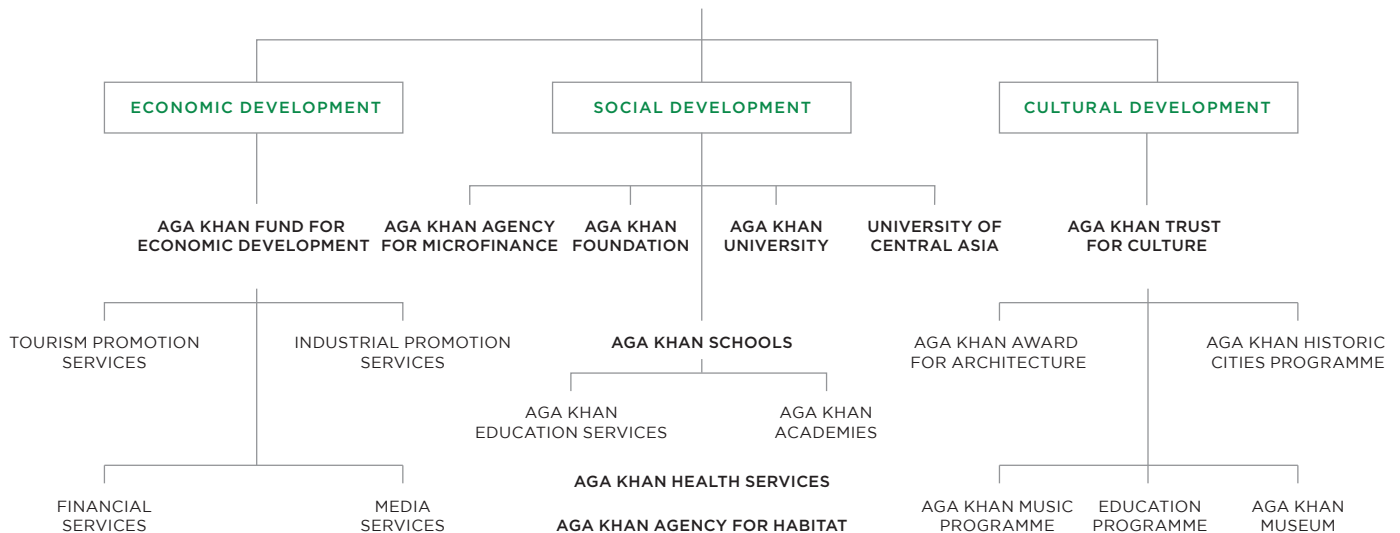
ECONOMIC DEVELOPMENT

SOCIAL DEVELOPMENT

CULTURAL DEVELOPMENT

AGA KHAN FUND FOR ECONOMIC DEVELOPMENT

AGA KHAN AGENCY FOR MICROFINANCE

AGA KHAN FOUNDATION

AGA KHAN UNIVERSITY

UNIVERSITY OF CENTRAL ASIA

AGA KHAN TRUST FOR CULTURE

TOURISM PROMOTION SERVICES

INDUSTRIAL PROMOTION SERVICES

AGA KHAN SCHOOLS

AGA KHAN EDUCATION SERVICES

AGA KHAN ACADEMIES

AGA KHAN AWARD FOR ARCHITECTURE

AGA KHAN HISTORIC CITIES PROGRAMME

AGA KHAN HEALTH SERVICES

FINANCIAL SERVICES

MEDIA SERVICES

AGA KHAN AGENCY FOR HABITAT

AGA KHAN MUSIC PROGRAMME

EDUCATION PROGRAMME

AGA KHAN MUSEUM